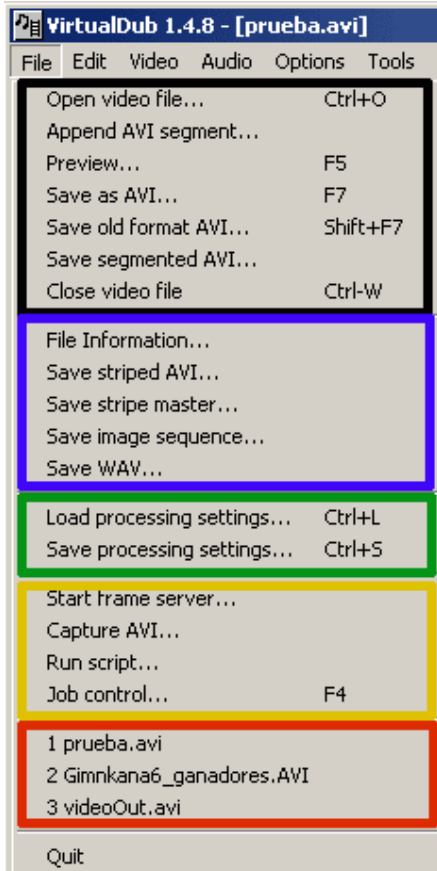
VirtualDub 1.4.8 - [prueba.avi]

File Edit Video Audio Options Tools

Open video file... Ctrl+O
Append AVI segment...
Preview... F5
Save as AVI... F7
Save old format AVI... Shift+F7
Save segmented AVI...
Close video file Ctrl-W

File Information...
Save striped AVI...
Save stripe master...
Save image sequence...
Save WAV...

Load processing settings... Ctrl+L
Save processing settings... Ctrl+S

Start frame server...
Capture AVI...
Run script...
Job control... F4

1 prueba.avi
2 Gimnkana6_ganadores.AVI
3 videoOut.avi

Quit